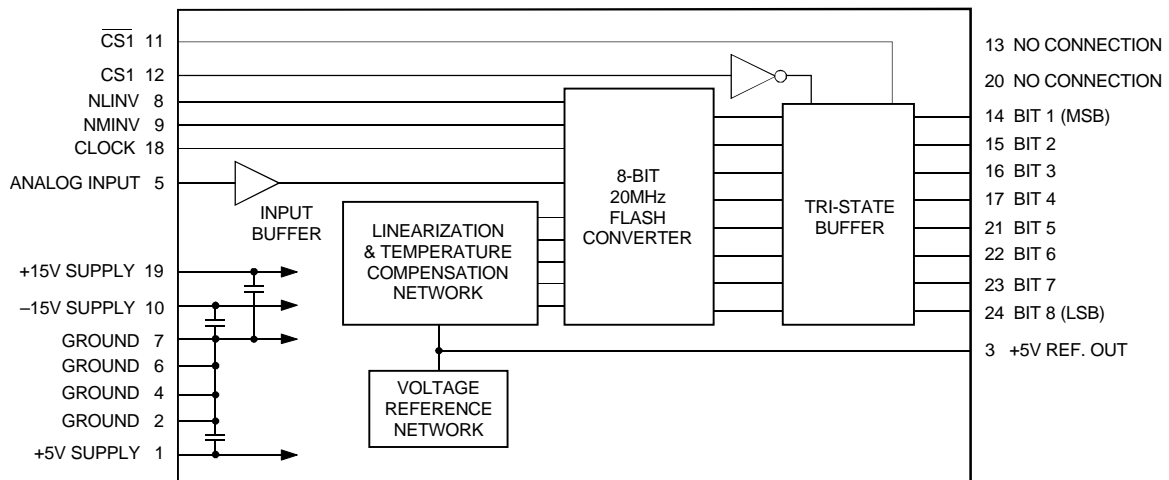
$\overline{CS1}$ 11
CS1 12
NLINV 8
NMINV 9
CLOCK 18
ANALOG INPUT 5

INPUT BUFFER

LINEARIZATION & TEMPERATURE COMPENSATION NETWORK

8-BIT 20MHz FLASH CONVERTER

TRI-STATE BUFFER

+15V SUPPLY 19
–15V SUPPLY 10
GROUND 7
GROUND 6
GROUND 4
GROUND 2
+5V SUPPLY 1

VOLTAGE REFERENCE NETWORK

13 NO CONNECTION
20 NO CONNECTION
14 BIT 1 (MSB)
15 BIT 2
16 BIT 3
17 BIT 4
21 BIT 5
22 BIT 6
23 BIT 7
24 BIT 8 (LSB)
3 +5V REF. OUT